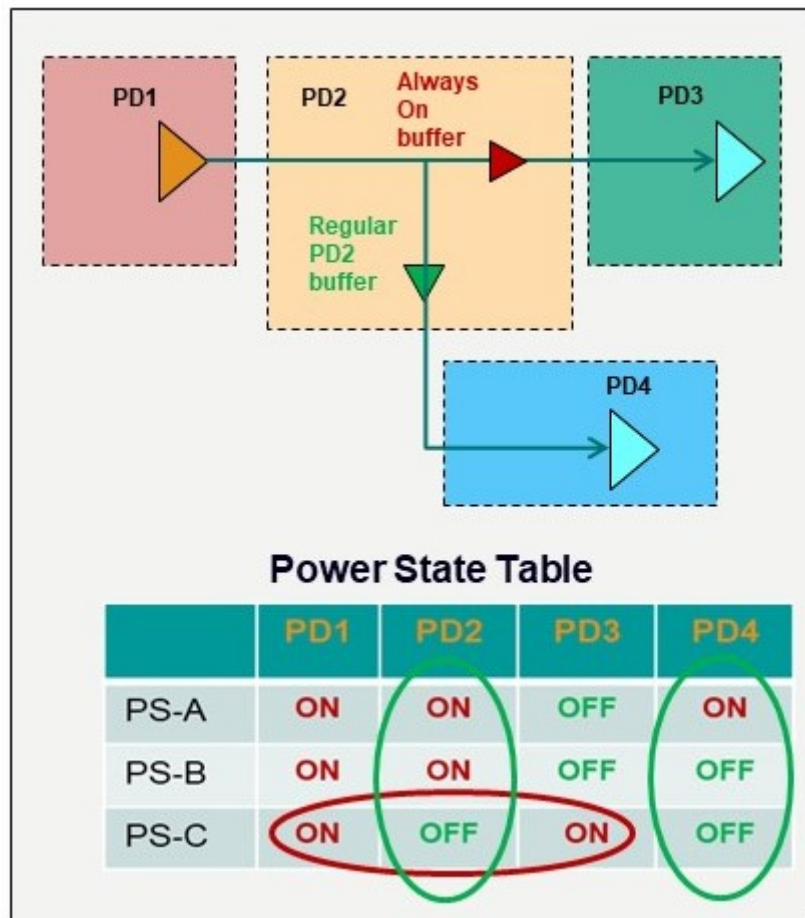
PD1

PD2

Always On buffer

PD3

Regular PD2 buffer

PD4

Power State Table

| | PD1 | PD2 | PD3 | PD4 |
|---|---|---|---|---|
| PS-A | ON | ON | OFF | ON |
| PS-B | ON | ON | OFF | OFF |
| PS-C | ON | OFF | ON | OFF |